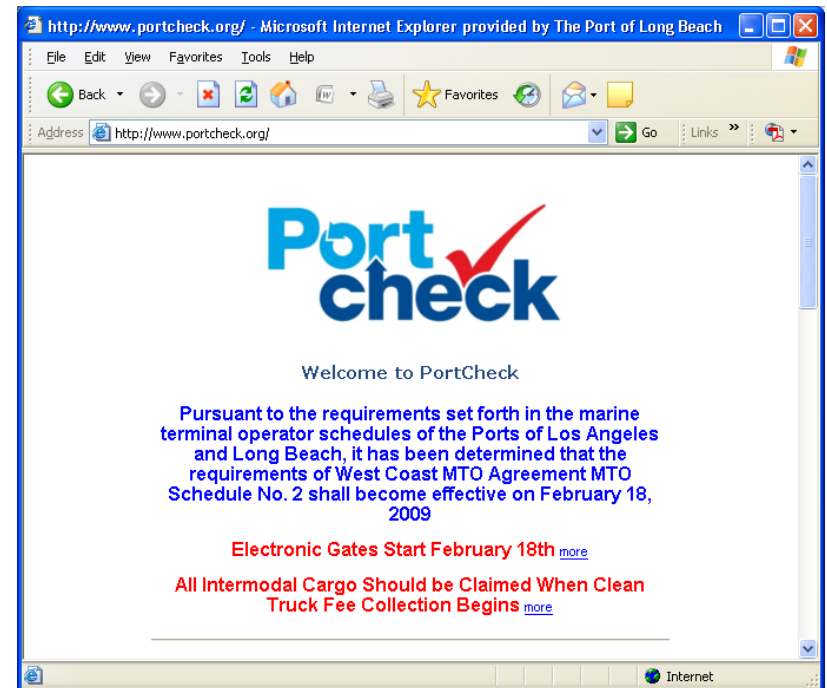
http://www.portcheck.org/ - Microsoft Internet Explorer provided by The Port of Long Beach

File Edit View Favorites Tools Help

Back Favorites

Address http://www.portcheck.org/ Go Links »

Port check

Welcome to PortCheck

Pursuant to the requirements set forth in the marine terminal operator schedules of the Ports of Los Angeles and Long Beach, it has been determined that the requirements of West Coast MTO Agreement MTO Schedule No. 2 shall become effective on February 18, 2009

Electronic Gates Start February 18th more

All Intermodal Cargo Should be Claimed When Clean Truck Fee Collection Begins more

Internet